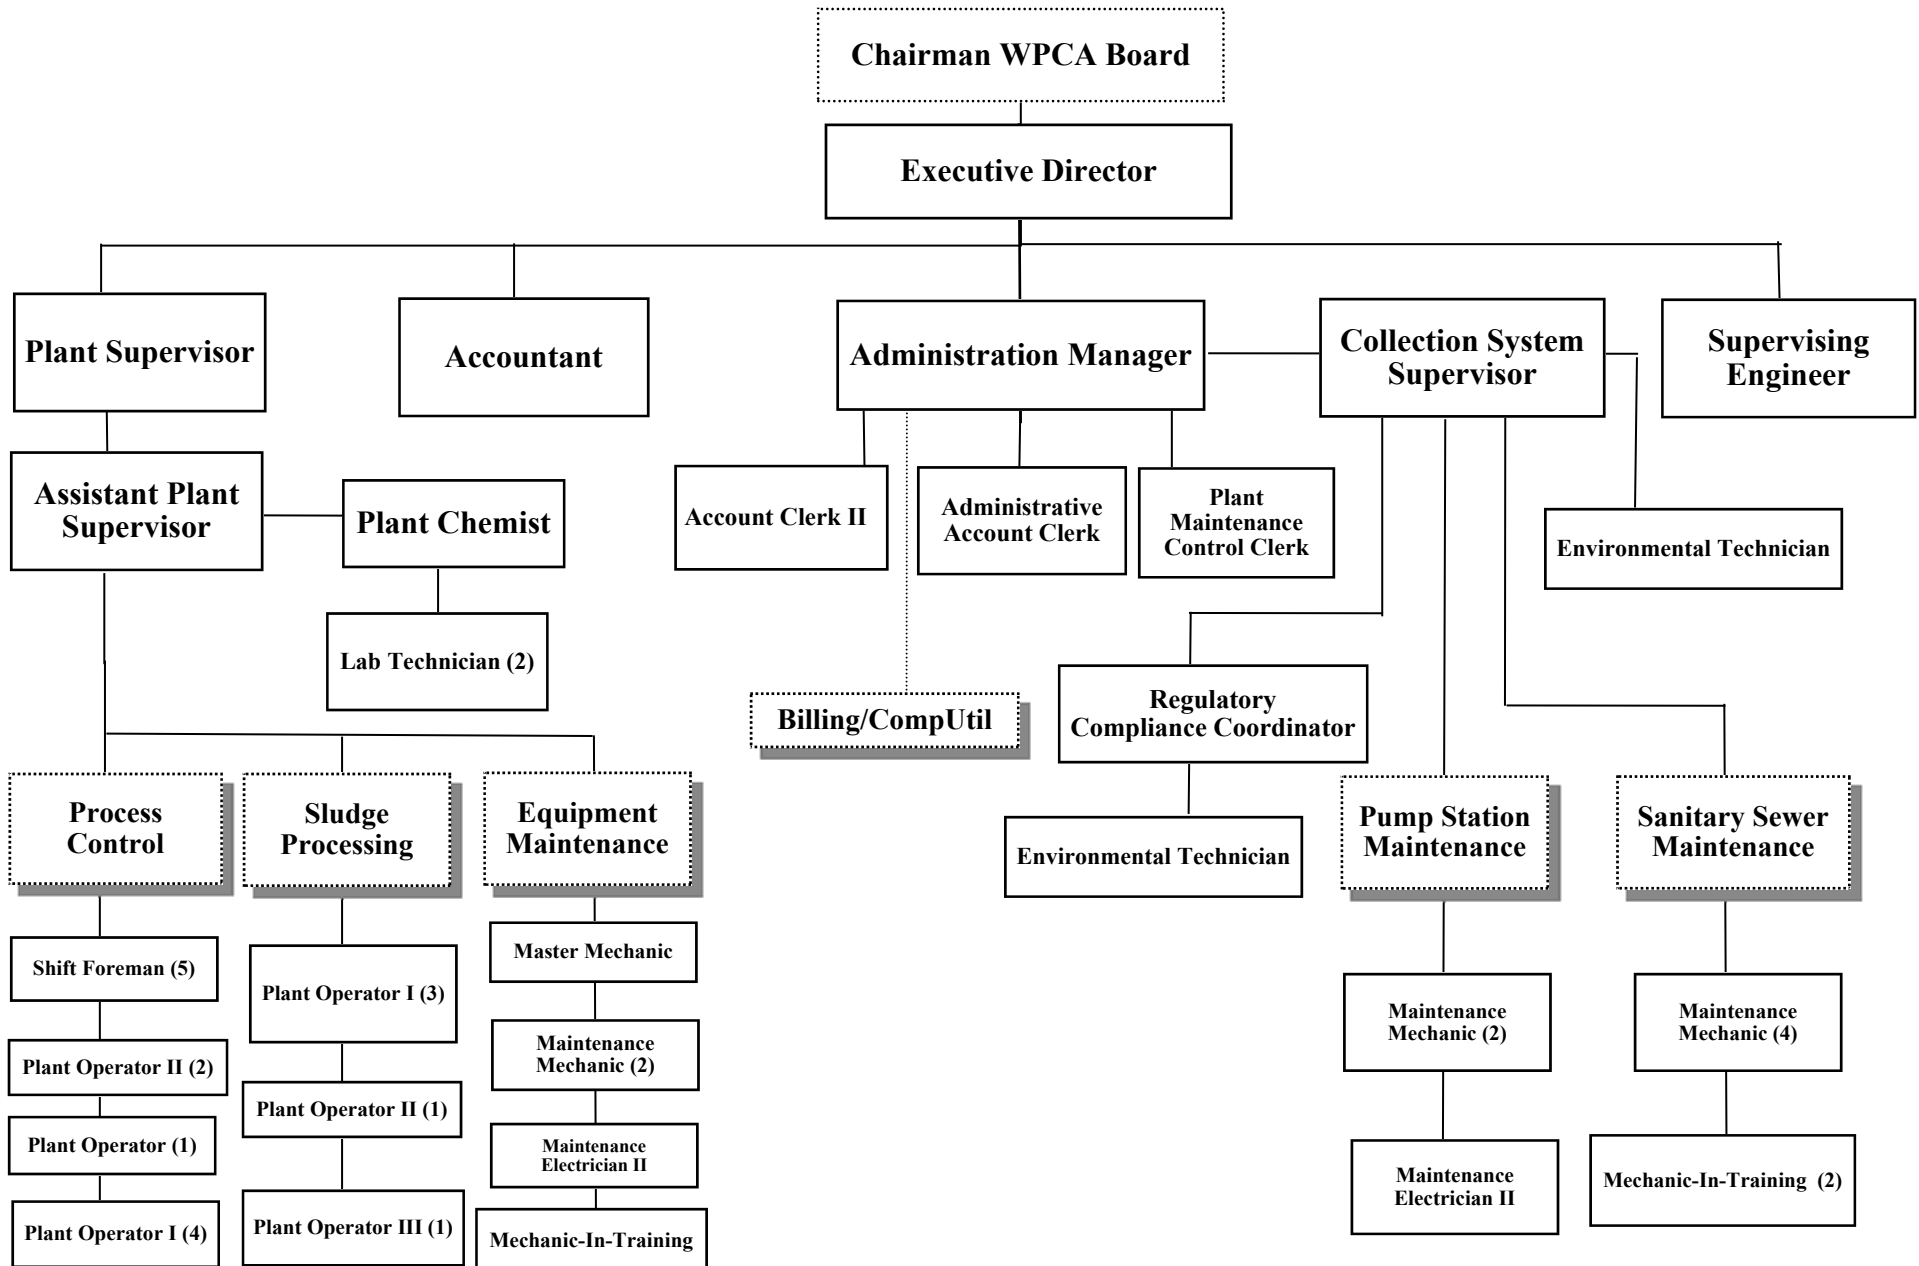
Chairman WPCA Board

Executive Director

Plant Supervisor

Accountant

Administration Manager

Collection System Supervisor

Supervising Engineer

Assistant Plant Supervisor

Plant Chemist

Lab Technician (2)

Account Clerk II

Administrative Account Clerk

Plant Maintenance Control Clerk

Environmental Technician

Billing/CompUtil

Regulatory Compliance Coordinator

Environmental Technician

Process Control

Sludge Processing

Equipment Maintenance

Pump Station Maintenance

Sanitary Sewer Maintenance

Shift Foreman (5)

Plant Operator II (2)

Plant Operator (1)

Plant Operator I (4)

Plant Operator I (3)

Plant Operator II (1)

Plant Operator III (1)

Master Mechanic

Maintenance Mechanic (2)

Maintenance Electrician II

Mechanic-In-Training

Maintenance Mechanic (2)

Maintenance Electrician II

Maintenance Mechanic (4)

Mechanic-In-Training (2)